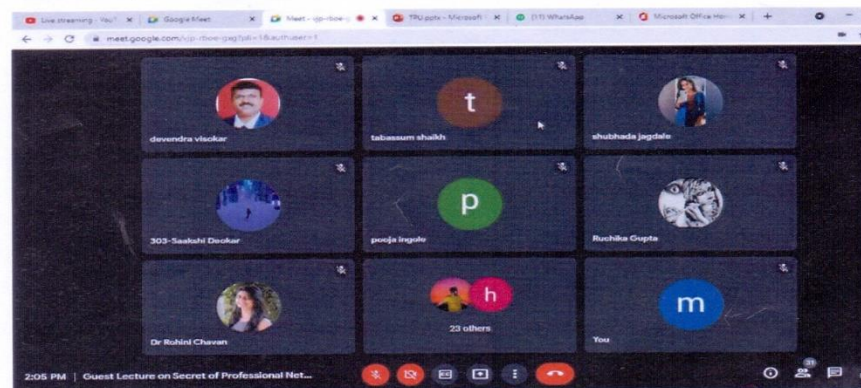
Live streaming - YouT × Google Meet × Meet - ujp-rboe-g × TPU.pptx - Microsoft × (11) WhatsApp × Microsoft Office Ho × +

meet.google.com/ujp-rboe-gag?pli=1&authuser=1

devendra visokar

t
tabassum shaikh

shubhada jagdale

303-Saakshi Deokar

p
pooja ingule

Ruchika Gupta

Dr Rohini Chavan

h
23 others

m
You

2:05 PM | Guest Lecture on Secret of Professional Net...

31